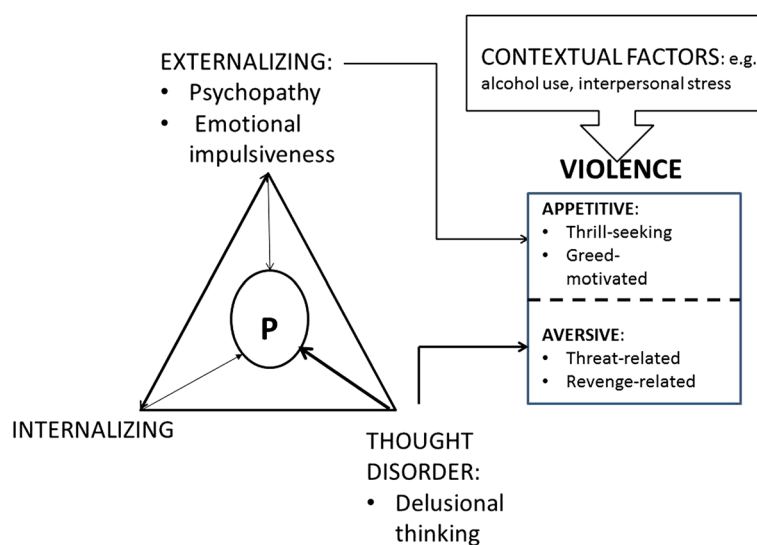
EXTERNALIZING:
• Psychopathy
• Emotional impulsiveness

CONTEXTUAL FACTORS: e.g. alcohol use, interpersonal stress

VIOLENCE

APPETITIVE:
• Thrill-seeking
• Greed-motivated

AVERSIVE:
• Threat-related
• Revenge-related

P

INTERNALIZING

THOUGHT DISORDER:
• Delusional thinking